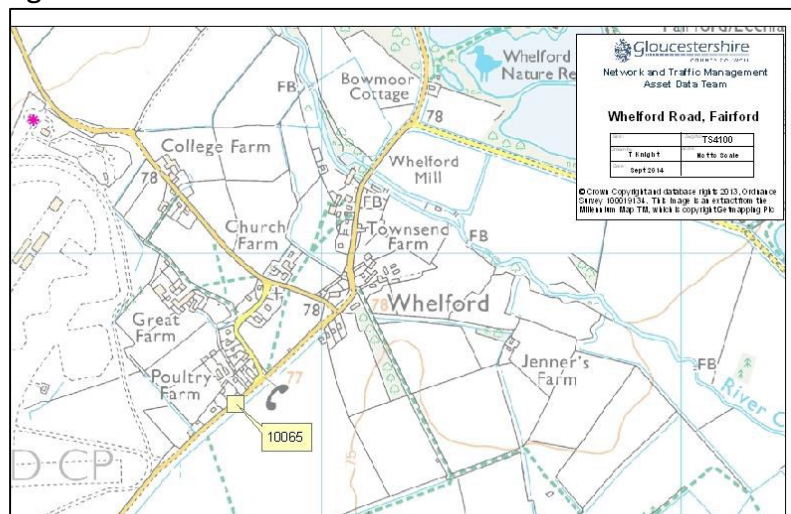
Fairford/Eccha

Whelford Nature Re

Gloucestershire COUNTY COUNCIL
Network and Traffic Management
Asset Data Team

Whelford Road, Fairford

| Date | Drawing No. | TS4100 |
|---|---|---|
| Drawn by | T Knight | Scale | Not to Scale |
| Date | Sept 2014 | | |

© Crown Copyright and database rights 2013, Ordnance Survey 100019134. This image is an extract from the Millennium Map TM, which is copyright Getmapping Plc

FB
Bowmoor Cottage
78
College Farm
78
Whelford Mill
FB
Church Farm
Townsend Farm
FB
78
78
Whelford
Great Farm
Jenner's Farm
FB
Poultry Farm
77
River C
10065
75
D CP